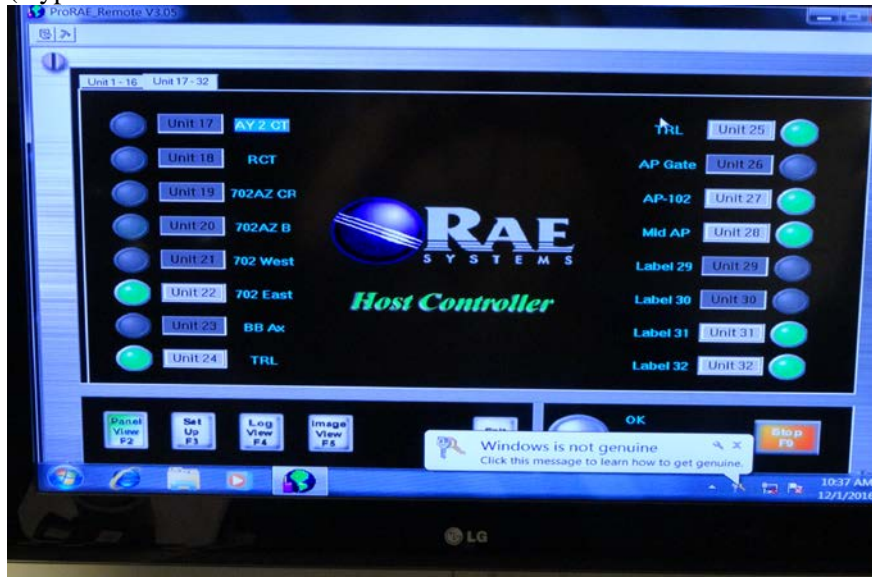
ProRAE_Remote V3.05

Unit 1 - 16 Unit 17 - 32

Unit 17 AY 2 CT
Unit 18 RCT
Unit 19 702AZ CR
Unit 20 702AZ B
Unit 21 702 West
Unit 22 702 East
Unit 23 BB Ax
Unit 24 TRL

RAE SYSTEMS

Host Controller

TRL Unit 25
AP Gate Unit 26
AP-102 Unit 27
Mid AP Unit 28
Label 29 Unit 29
Label 30 Unit 30
Label 31 Unit 31
Label 32 Unit 32

Panel View F2
Set Up F3
Log View F4
Image View F5
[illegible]

OK

Stop F9

Windows is not genuine
Click this message to learn how to get genuine.

10:37 AM
12/1/2016

LG